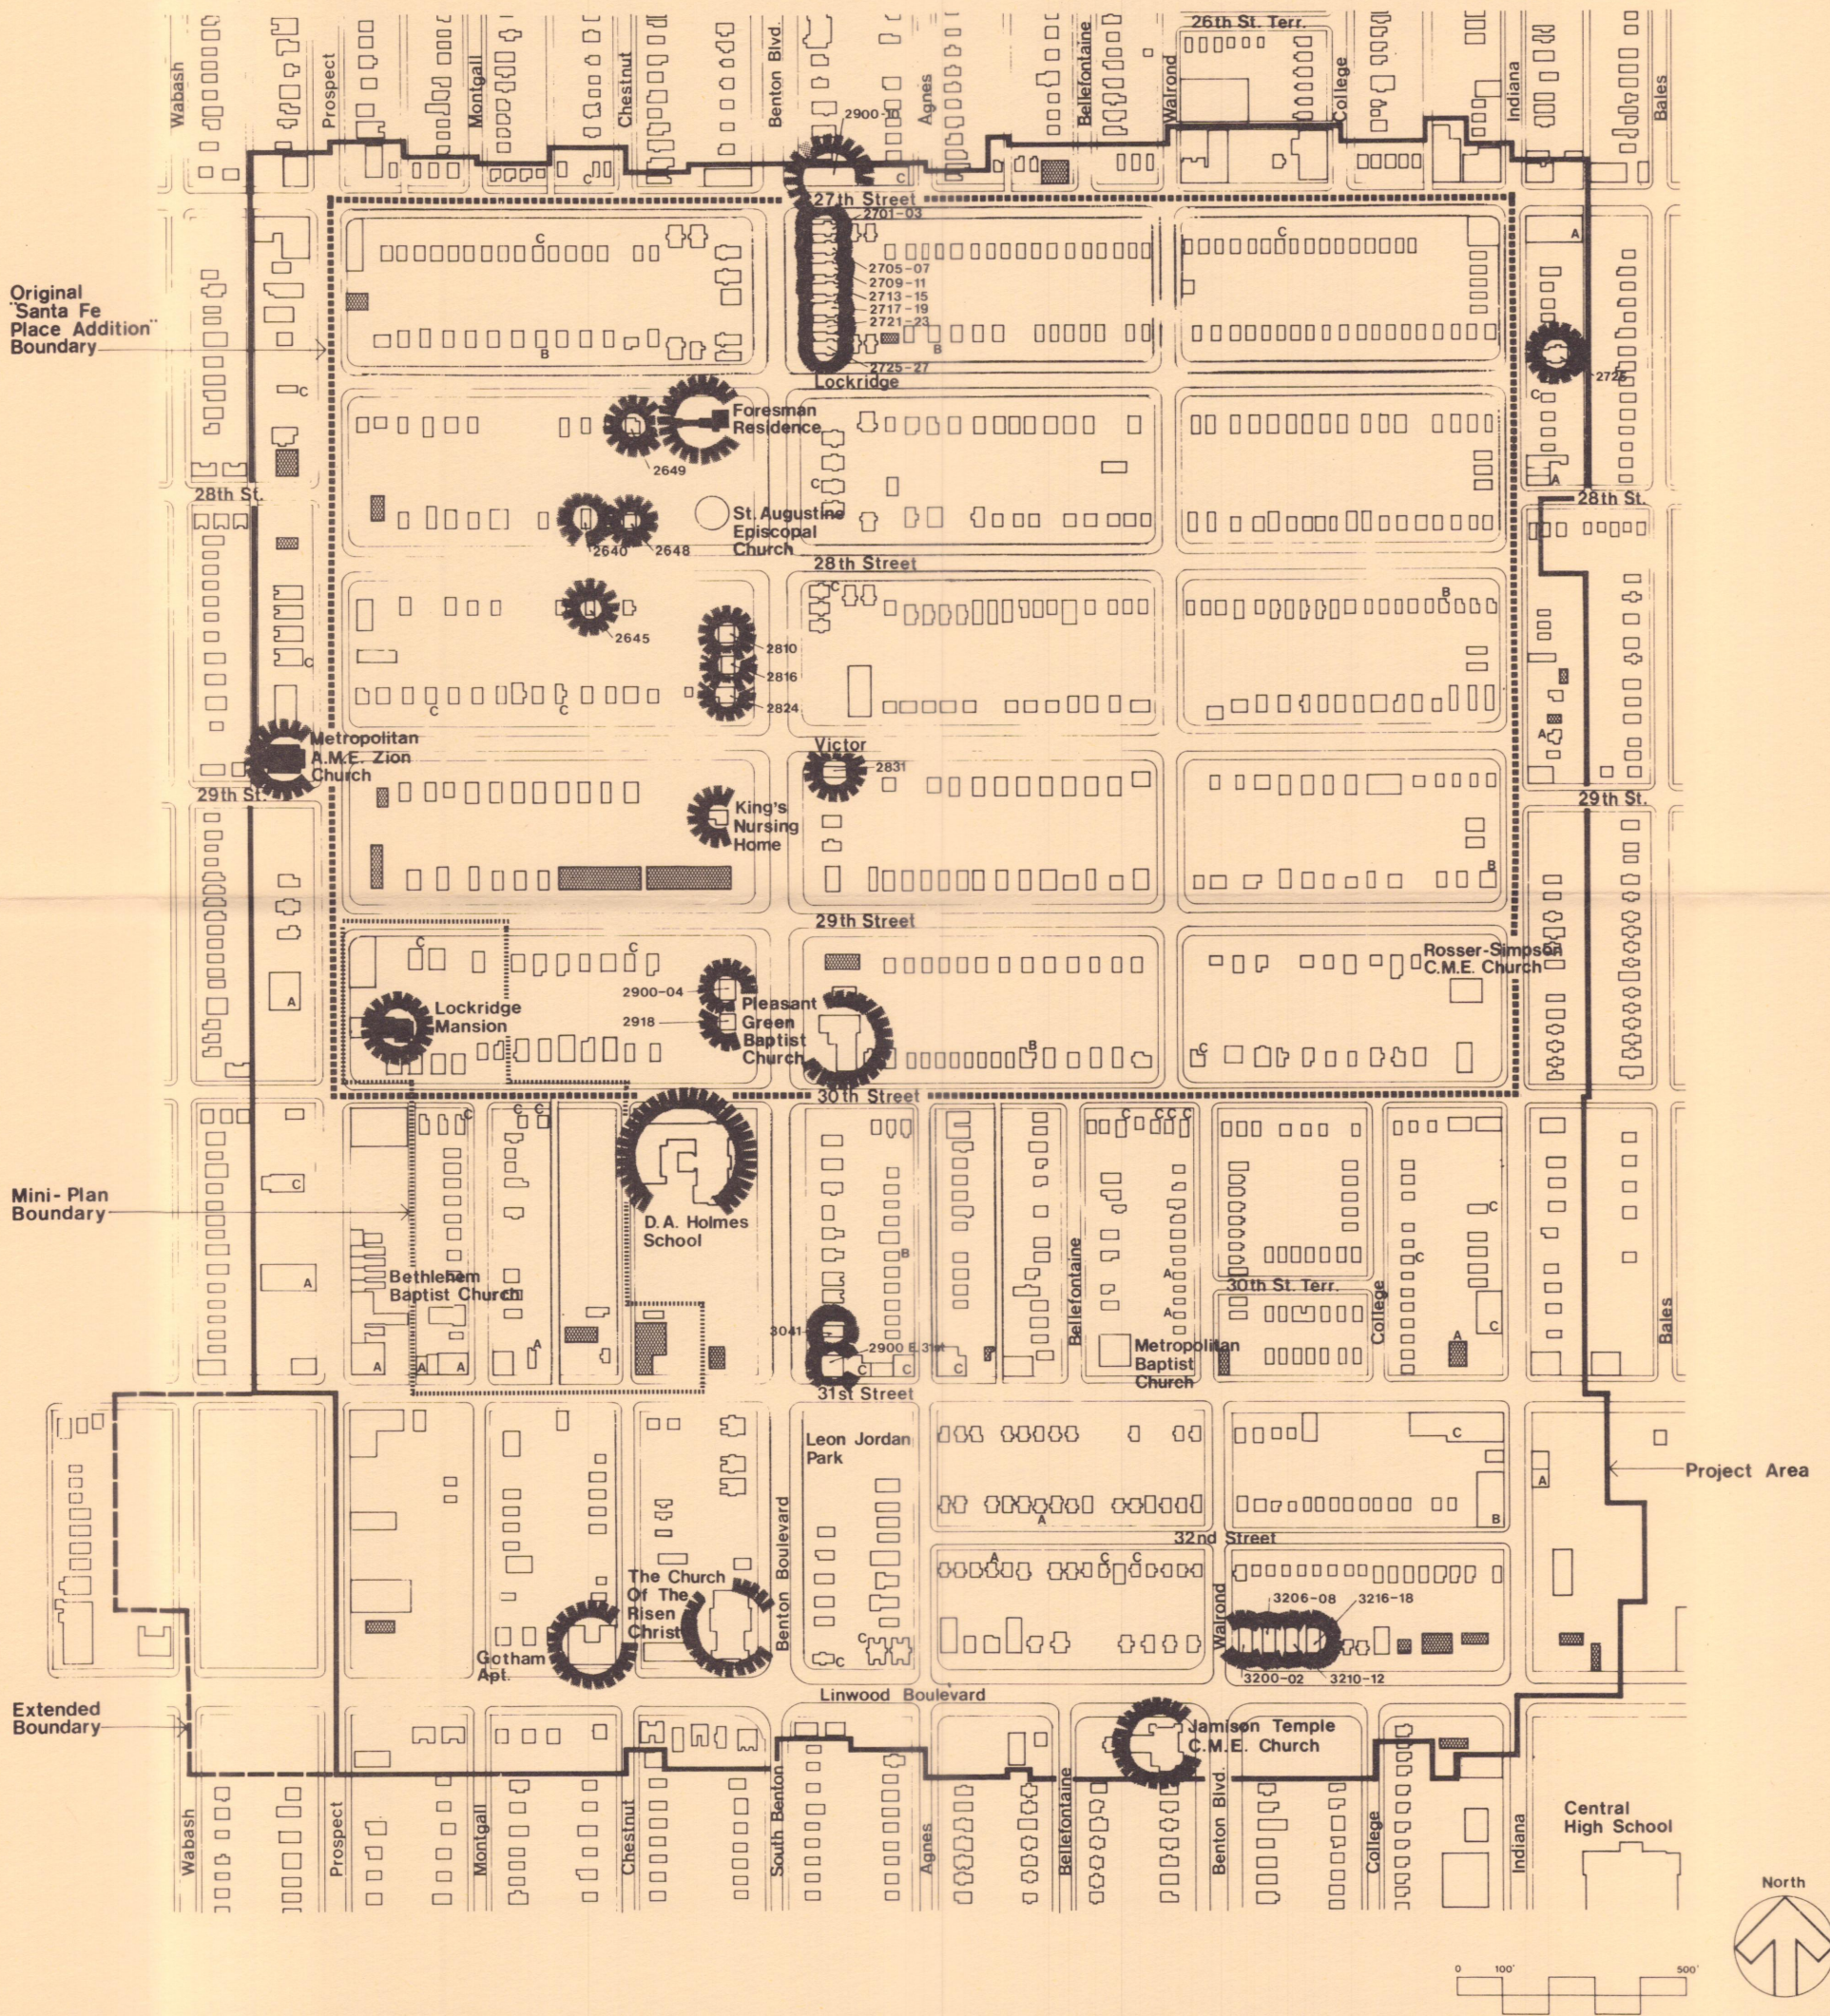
Wabash
Prospect
Montgall
Chestnut
Benton Blvd.
Agnes
Bellefontaine
Walrond
26th St. Terr.
College
Indiana
Bales

2900-10
27th Street
2701-03
2705-07
2709-11
2713-15
2717-19
2721-23
2725-27
Lockridge
2725

Original "Santa Fe Place Addition" Boundary

Foresman Residence
2649
St. Augustine Episcopal Church
2640
2648
28th St.
28th Street
28th St.
2645
2810
2816
2824

Metropolitan A.M.E. Zion Church
29th St.
Victor
2831
King's Nursing Home
29th St.
29th Street

Lockridge Mansion
2900-04
2918
Pleasant Green Baptist Church
Rosser-Simpson C.M.E. Church
30th Street

Mini-Plan Boundary
D.A. Holmes School
Bethlehem Baptist Church
3041
2900 E.31st
31st Street
Bellefontaine
30th St. Terr.
College
Metropolitan Baptist Church
Bales

Leon Jordan Park
Project Area
32nd Street
The Church Of The Risen Christ
Benton Boulevard
Gotham Apt.
Walrond
3206-08
3216-18
3200-02
3210-12

Extended Boundary
Linwood Boulevard
Jamison Temple C.M.E. Church

Wabash
Prospect
Montgall
Chestnut
South Benton
Agnes
Bellefontaine
Benton Blvd.
College
Indiana
Central High School

North
0 100' 500'